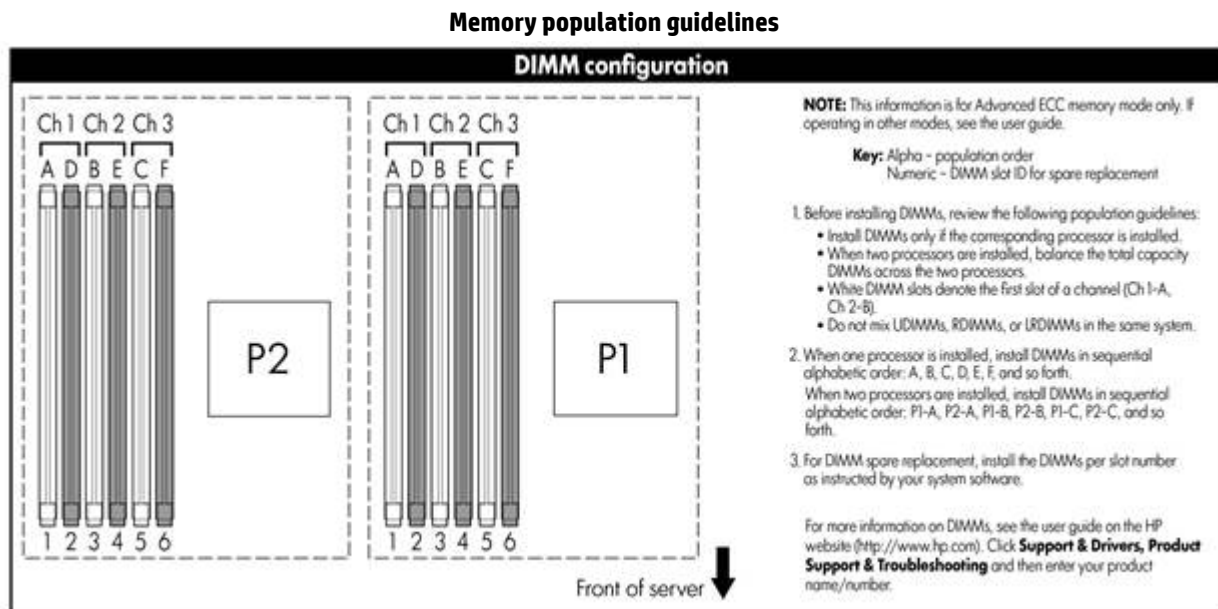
**Memory population guidelines**

**DIMM configuration**

Ch 1 Ch 2 Ch 3

A D B E C F

1 2 3 4 5 6

P2

Ch 1 Ch 2 Ch 3

A D B E C F

1 2 3 4 5 6

P1

Front of server

**NOTE:** This information is for Advanced ECC memory mode only. If operating in other modes, see the user guide.

**Key:** Alpha – population order
Numeric – DIMM slot ID for spare replacement

1. Before installing DIMMs, review the following population guidelines:
• Install DIMMs only if the corresponding processor is installed.
• When two processors are installed, balance the total capacity DIMMs across the two processors.
• White DIMM slots denote the first slot of a channel (Ch 1-A, Ch 2-B).
• Do not mix UDIMMs, RDIMMs, or LRDIMMs in the same system.

2. When one processor is installed, install DIMMs in sequential alphabetic order: A, B, C, D, E, F, and so forth.
When two processors are installed, install DIMMs in sequential alphabetic order: P1-A, P2-A, P1-B, P2-B, P1-C, P2-C, and so forth.

3. For DIMM spare replacement, install the DIMMs per slot number as instructed by your system software.

For more information on DIMMs, see the user guide on the HP website (http://www.hp.com). Click **Support & Drivers, Product Support & Troubleshooting** and then enter your product name/number.